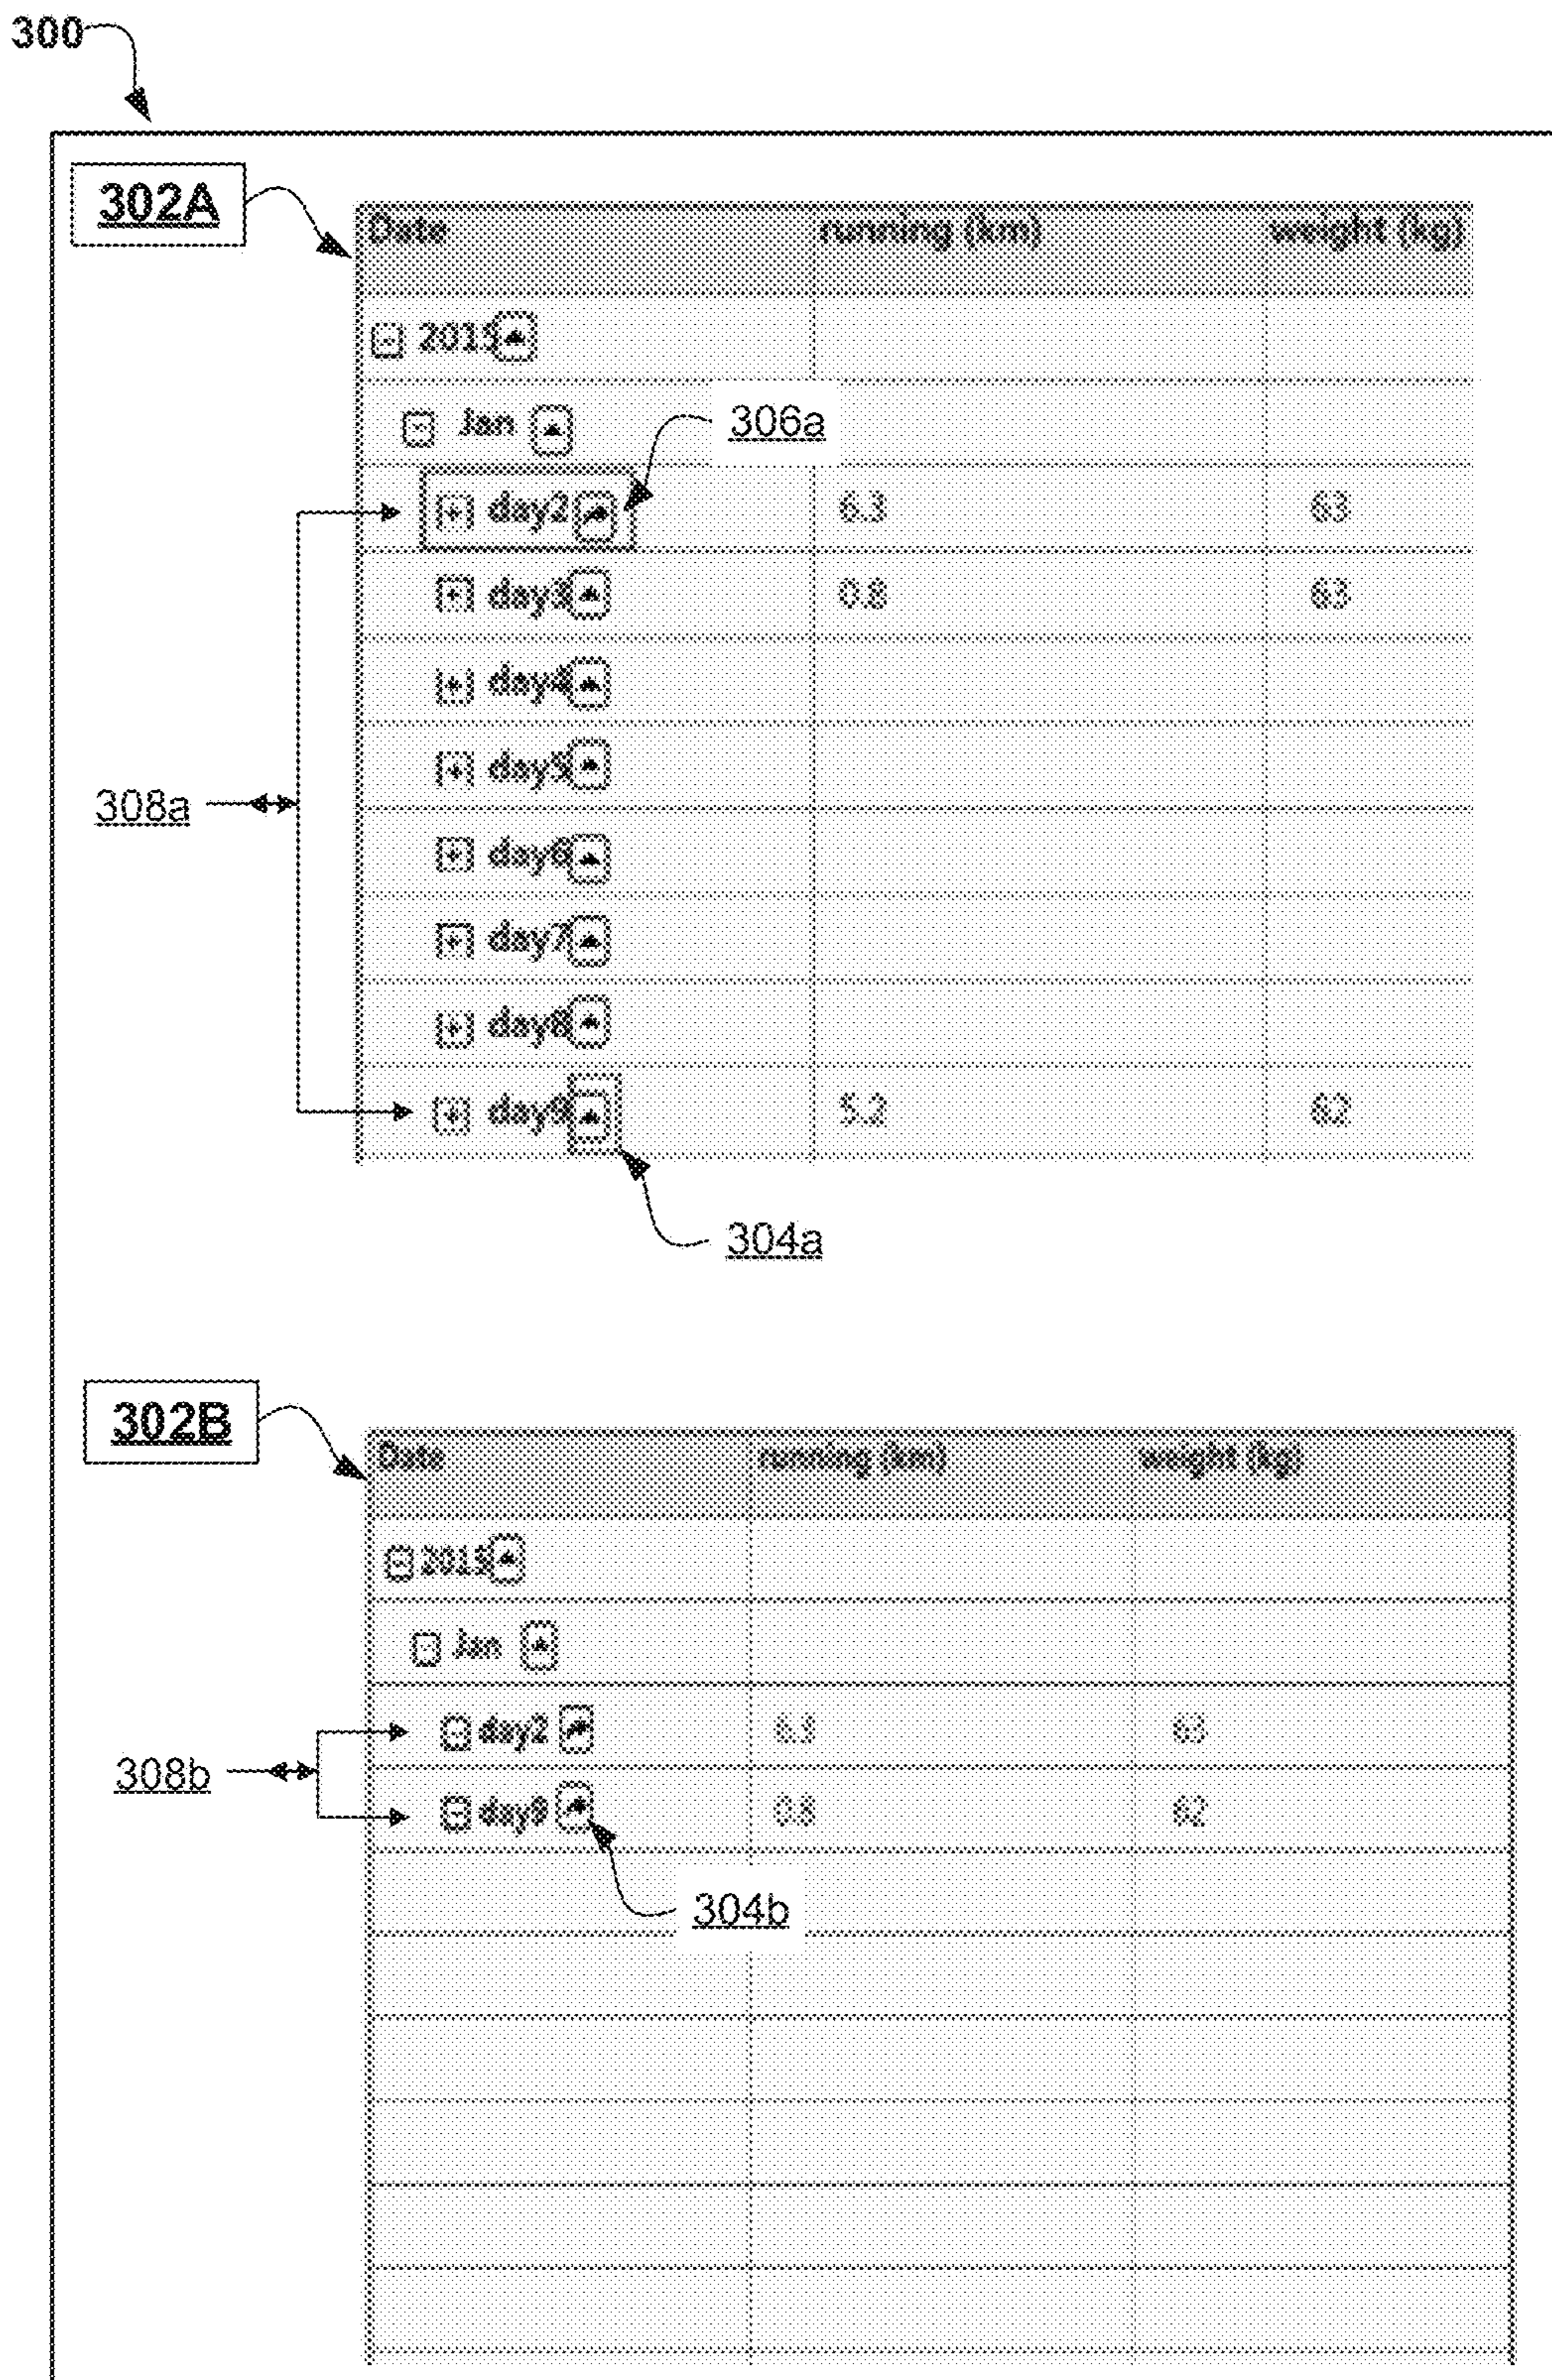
300

302A

| Date | running (km) | weight (kg) |
|---|---|---|
| 2015 | | |
| Jan | | |
| day2 | 6.3 | 63 |
| day3 | 0.8 | 63 |
| day4 | | |
| day5 | | |
| day6 | | |
| day7 | | |
| day8 | | |
| day9 | 5.2 | 62 |

306a

308a

304a

302B

| Date | running (km) | weight (kg) |
|---|---|---|
| 2015 | | |
| Jan | | |
| day2 | 6.3 | 63 |
| day9 | 0.8 | 62 |
| | | |
| | | |
| | | |
| | | |
| | | |
| | | |

308b

304b